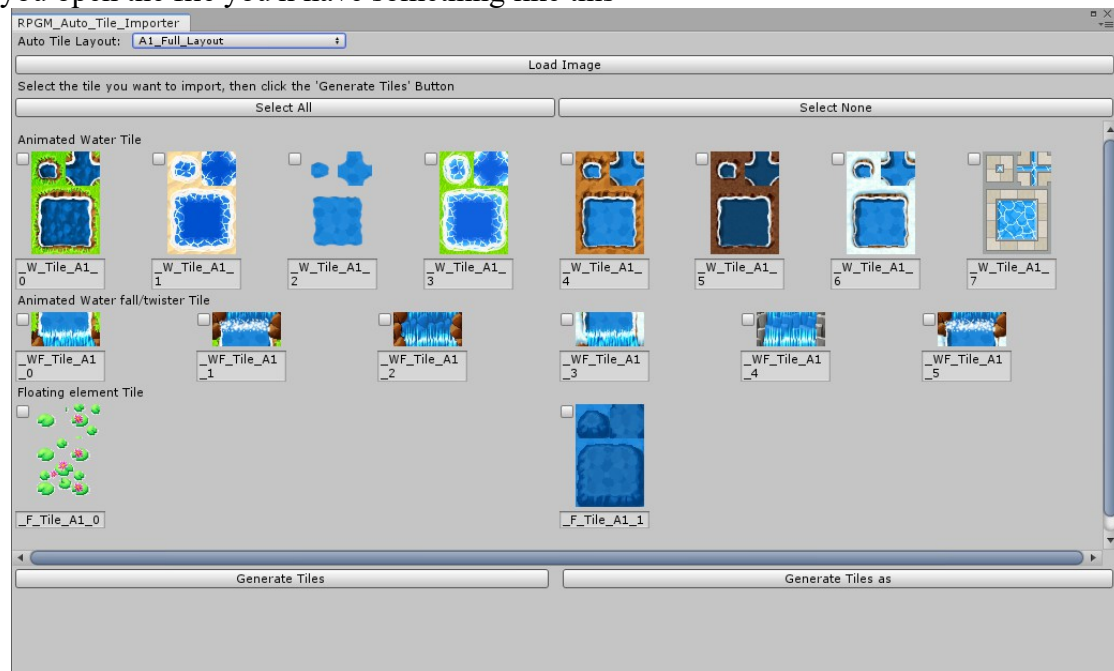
RPGM_Auto_Tile_Importer

Auto Tile Layout: A1_Full_Layout

Load Image

Select the tile you want to import, then click the 'Generate Tiles' Button

Select All

Select None

Animated Water Tile

_W_Tile_A1_0

_W_Tile_A1_1

_W_Tile_A1_2

_W_Tile_A1_3

_W_Tile_A1_4

_W_Tile_A1_5

_W_Tile_A1_6

_W_Tile_A1_7

Animated Water fall/twister Tile

_WF_Tile_A1_0

_WF_Tile_A1_1

_WF_Tile_A1_2

_WF_Tile_A1_3

_WF_Tile_A1_4

_WF_Tile_A1_5

Floating element Tile

_F_Tile_A1_0

_F_Tile_A1_1

Generate Tiles

Generate Tiles as